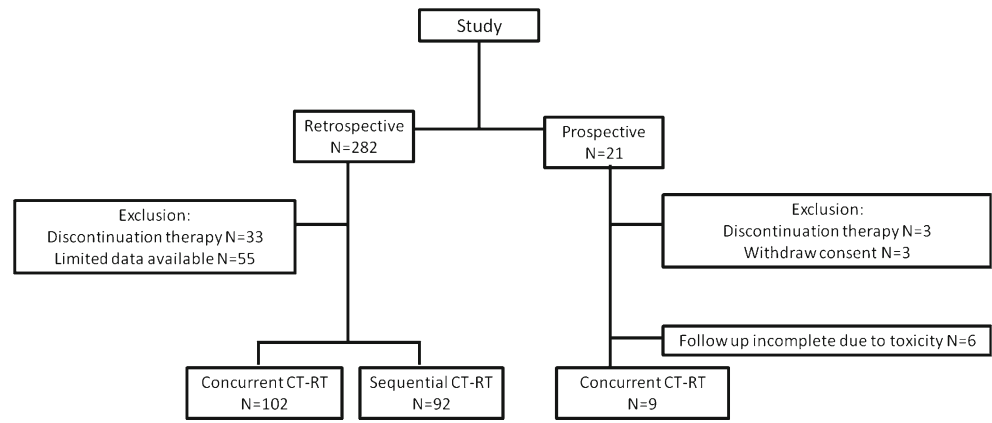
Study

Retrospective
N=282

Prospective
N=21

Exclusion:
Discontinuation therapy N=33
Limited data available N=55

Exclusion:
Discontinuation therapy N=3
Withdraw consent N=3

Follow up incomplete due to toxicity N=6

Concurrent CT-RT
N=102

Sequential CT-RT
N=92

Concurrent CT-RT
N=9